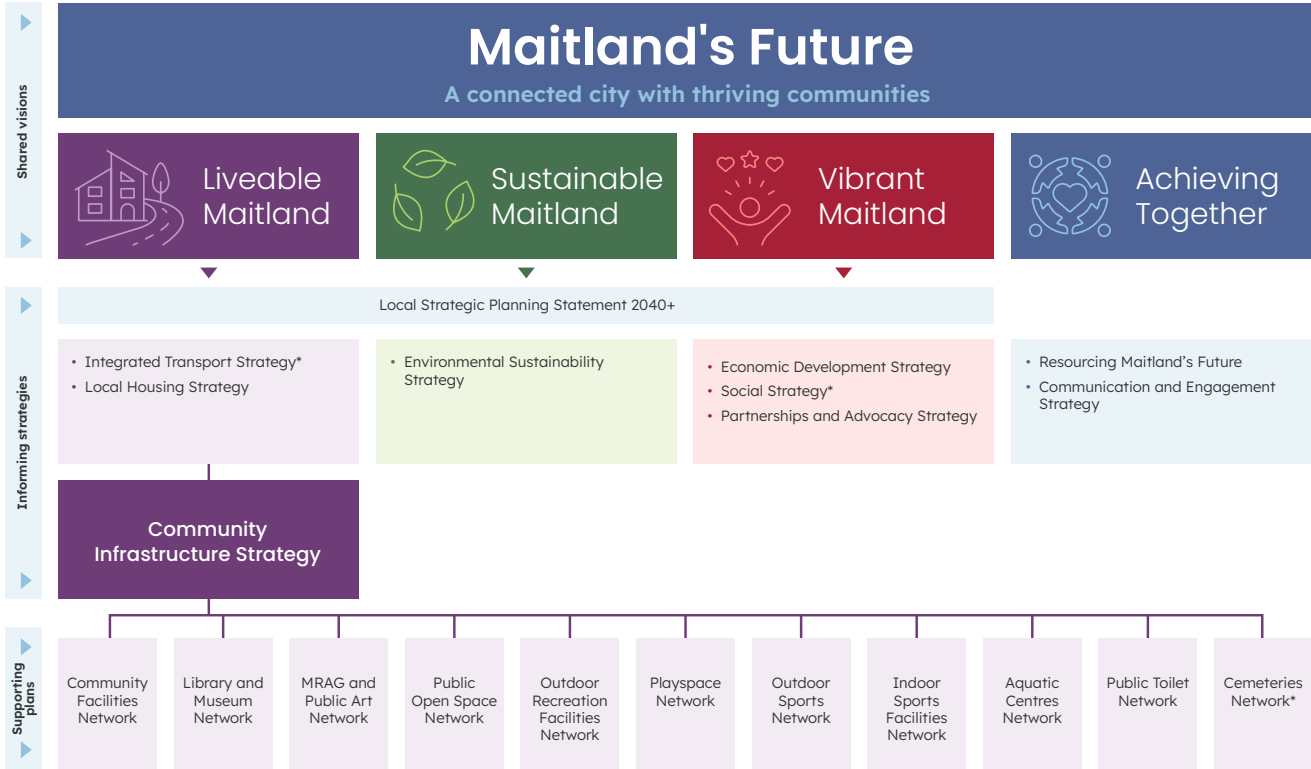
Shared visions

Maitland's Future

A connected city with thriving communities

Liveable Maitland

Sustainable Maitland

Vibrant Maitland

Achieving Together

Informing strategies

Local Strategic Planning Statement 2040+

• Integrated Transport Strategy*
• Local Housing Strategy

• Environmental Sustainability Strategy

• Economic Development Strategy
• Social Strategy*
• Partnerships and Advocacy Strategy

• Resourcing Maitland's Future
• Communication and Engagement Strategy

Community Infrastructure Strategy

Supporting plans

Community Facilities Network

Library and Museum Network

MRAG and Public Art Network

Public Open Space Network

Outdoor Recreation Facilities Network

Playspace Network

Outdoor Sports Network

Indoor Sports Facilities Network

Aquatic Centres Network

Public Toilet Network

Cemeteries Network*